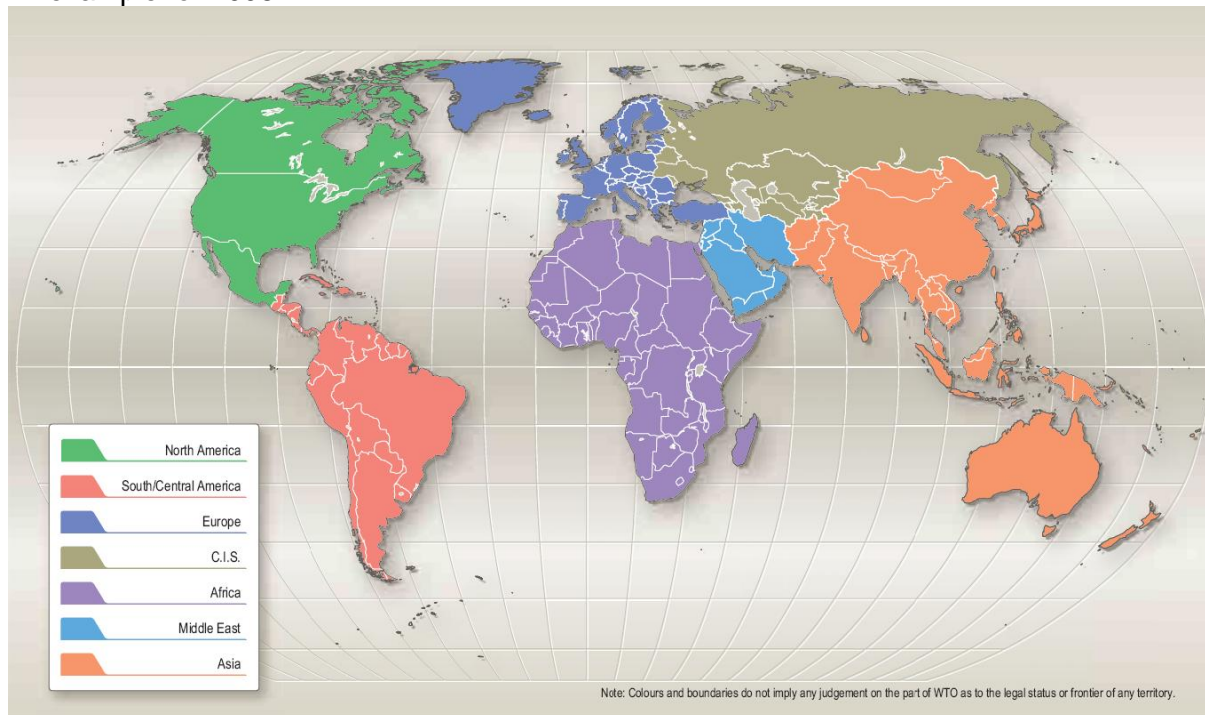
North America
South/Central America
Europe
C.I.S.
Africa
Middle East
Asia

Note: Colours and boundaries do not imply any judgement on the part of WTO as to the legal status or frontier of any territory.